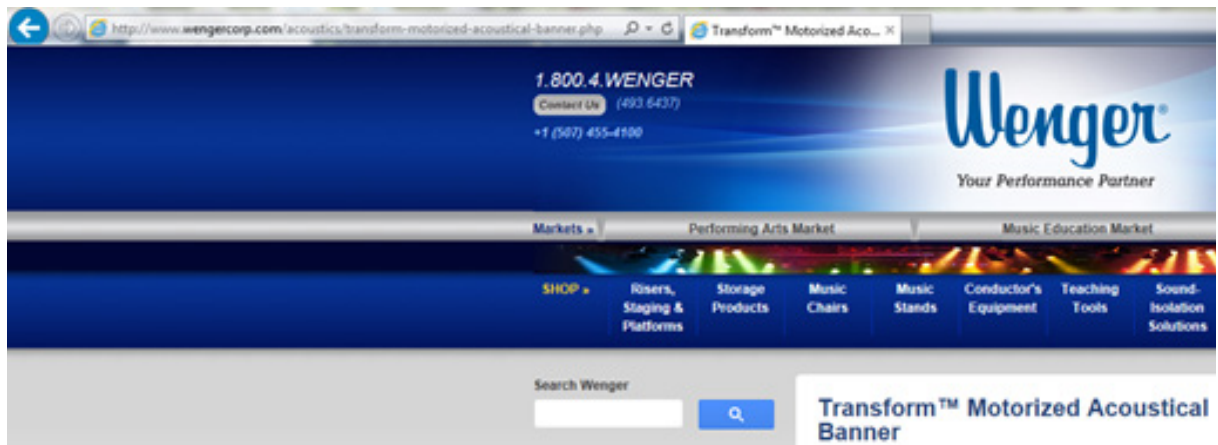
http://www.wengercorp.com/acoustics/transform-motorized-acoustical-banner.php

Transform™ Motorized Aco...

1.800.4.WENGER

Contact Us (493.6437)

+1 (507) 455-4100

Wenger®

Your Performance Partner

Markets »

Performing Arts Market

Music Education Market

SHOP »

Risers, Staging & Platforms

Storage Products

Music Chairs

Music Stands

Conductor's Equipment

Teaching Tools

Sound-Isolation Solutions

Search Wenger

Transform™ Motorized Acoustical Banner